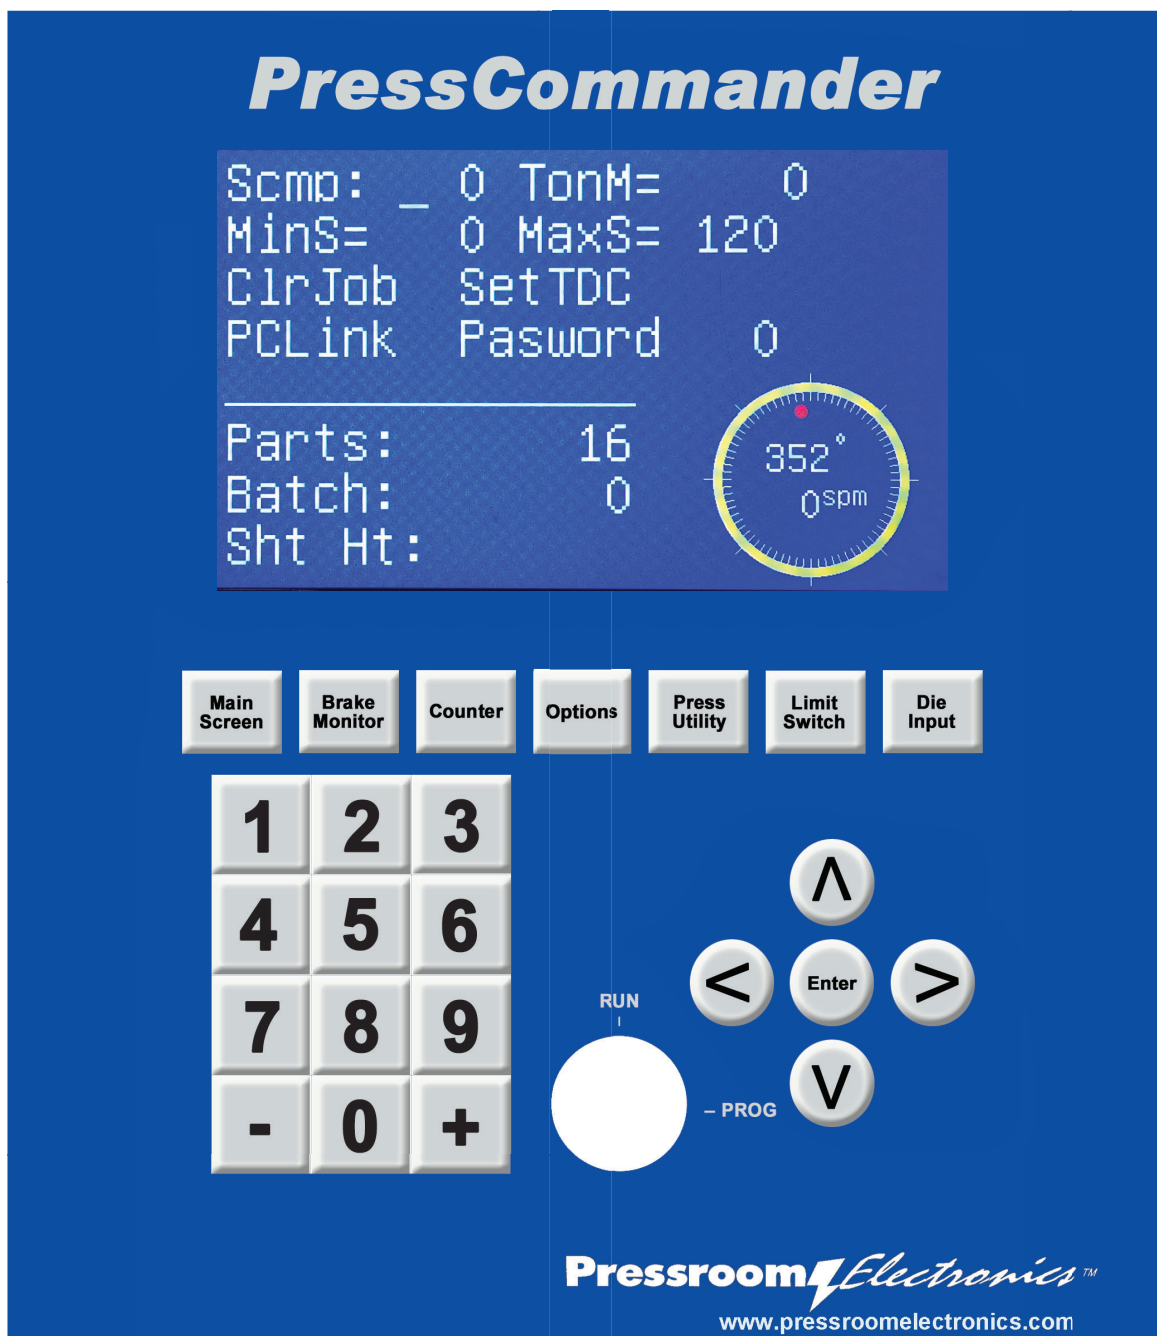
PressCommander

Scmp: _ 0 TonM= 0
MinS= 0 MaxS= 120
ClrJob SetTDC
PCLink Pasword 0

Parts: 16
Batch: 0
Sht Ht:

352°
0spm

Main Screen
Brake Monitor
Counter
Options
Press Utility
Limit Switch
Die Input

| 1 | 2 | 3 |
|---|---|---|
| 4 | 5 | 6 |
| 7 | 8 | 9 |
| - | 0 | + |

RUN
– PROG

Λ
<
Enter
>
V

Pressroom Electronics™
www.pressroomelectronics.com